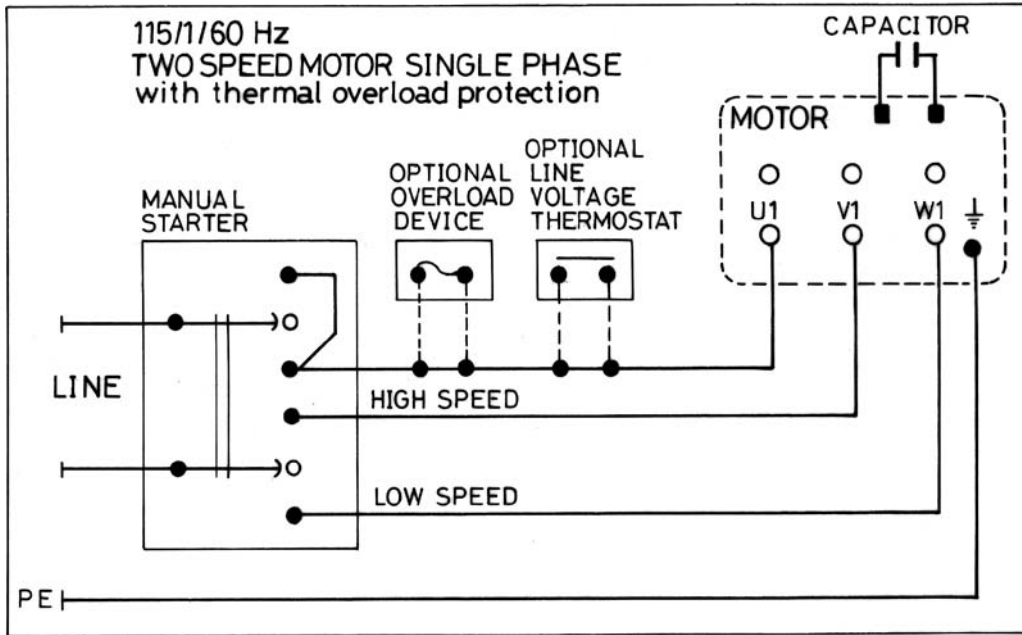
115/1/60 Hz
TWO SPEED MOTOR SINGLE PHASE
with thermal overload protection

CAPACITOR

MOTOR

U1 V1 W1

MANUAL STARTER

OPTIONAL OVERLOAD DEVICE

OPTIONAL LINE VOLTAGE THERMOSTAT

LINE

HIGH SPEED

LOW SPEED

PE